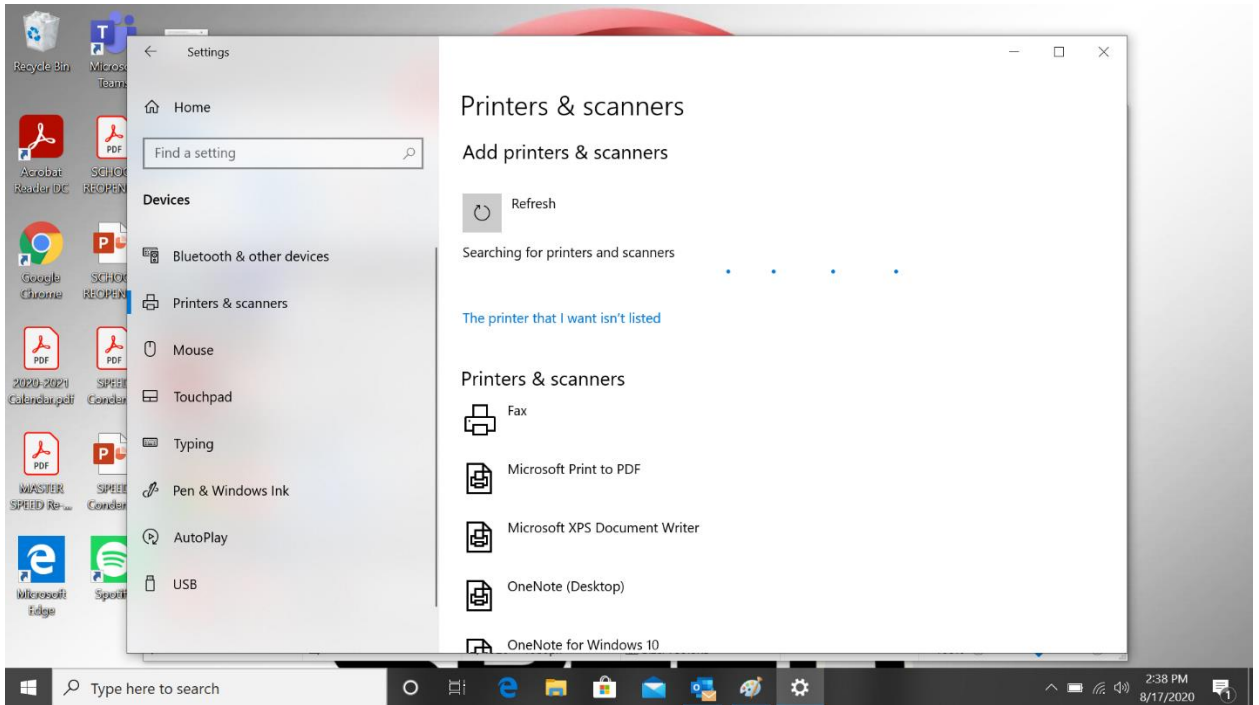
Recycle Bin

Micros Team

Acrobat Reader DC

SCHO REOPEN

Google Chrome

SCHO REOPEN

2020-2021 Calendar.pdf

SPEE Conde

MASTER SPEED Re...

SPEE Conde

Microsoft Edge

Spoti

Settings

Home

Find a setting

Devices

Bluetooth & other devices

Printers & scanners

Mouse

Touchpad

Typing

Pen & Windows Ink

AutoPlay

USB

Printers & scanners

Add printers & scanners

Refresh

Searching for printers and scanners

The printer that I want isn't listed

Printers & scanners

Fax

Microsoft Print to PDF

Microsoft XPS Document Writer

OneNote (Desktop)

OneNote for Windows 10

Type here to search

2:38 PM
8/17/2020